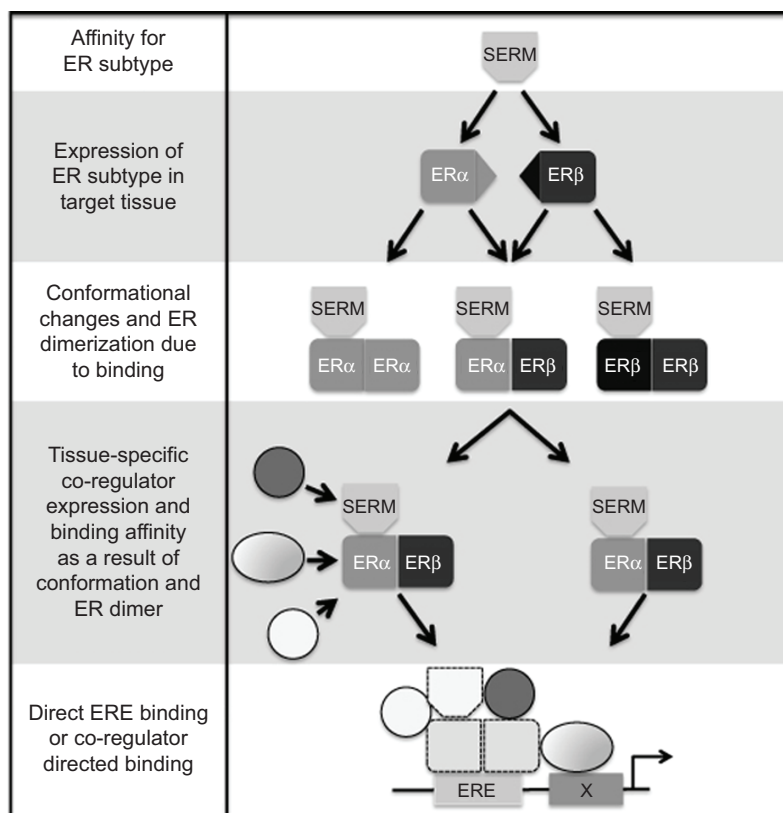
| | |
|---|---|
| Affinity for ER subtype | SERM |
| Expression of ER subtype in target tissue | ERα ERβ |
| Conformational changes and ER dimerization due to binding | SERM ERα ERα  SERM ERα ERβ  SERM ERβ ERβ |
| Tissue-specific co-regulator expression and binding affinity as a result of conformation and ER dimer | SERM ERα ERβ  SERM ERα ERβ |
| Direct ERE binding or co-regulator directed binding | ERE X |